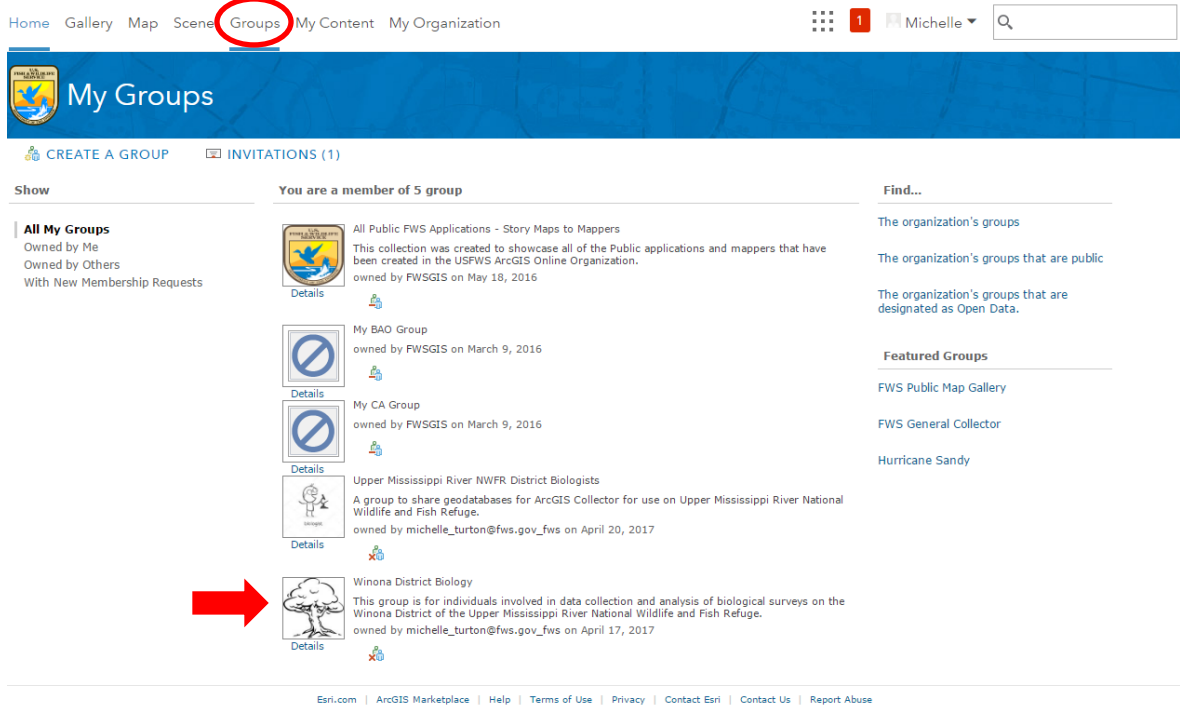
Home Gallery Map Scene Groups My Content My Organization

1 Michelle

U.S. FISH & WILDLIFE SERVICE

My Groups

CREATE A GROUP INVITATIONS (1)

Show

All My Groups
Owned by Me
Owned by Others
With New Membership Requests

You are a member of 5 group

All Public FWS Applications - Story Maps to Mappers
This collection was created to showcase all of the Public applications and mappers that have been created in the USFWS ArcGIS Online Organization.
owned by FWSGIS on May 18, 2016
Details

My BAO Group
owned by FWSGIS on March 9, 2016
Details

My CA Group
owned by FWSGIS on March 9, 2016
Details

Upper Mississippi River NWFR District Biologists
A group to share geodatabases for ArcGIS Collector for use on Upper Mississippi River National Wildlife and Fish Refuge.
owned by michelle_turton@fws.gov_fws on April 20, 2017
Details

Winona District Biology
This group is for individuals involved in data collection and analysis of biological surveys on the Winona District of the Upper Mississippi River National Wildlife and Fish Refuge.
owned by michelle_turton@fws.gov_fws on April 17, 2017
Details

Find...

The organization's groups

The organization's groups that are public

The organization's groups that are designated as Open Data.

Featured Groups

FWS Public Map Gallery

FWS General Collector

Hurricane Sandy

Esri.com | ArcGIS Marketplace | Help | Terms of Use | Privacy | Contact Esri | Contact Us | Report Abuse